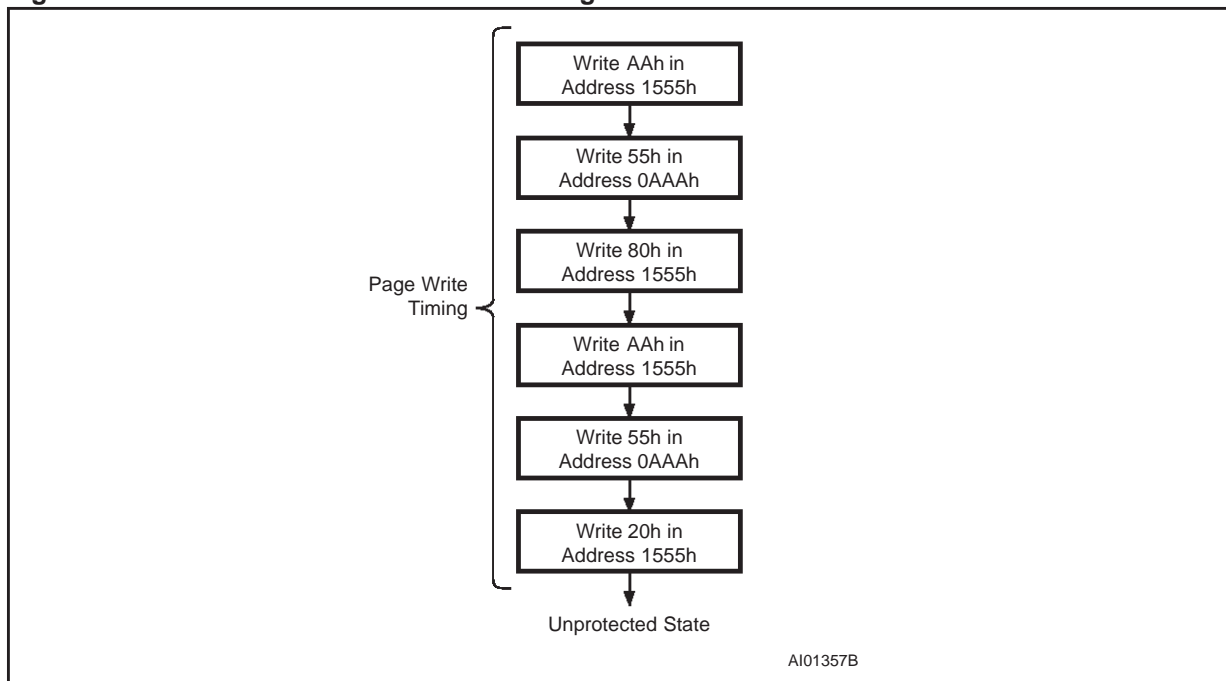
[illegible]

Page Write Timing

Write AAh in Address 1555h

Write 55h in Address 0AAAh

Write 80h in Address 1555h

Write AAh in Address 1555h

Write 55h in Address 0AAAh

Write 20h in Address 1555h

Unprotected State

AI01357B